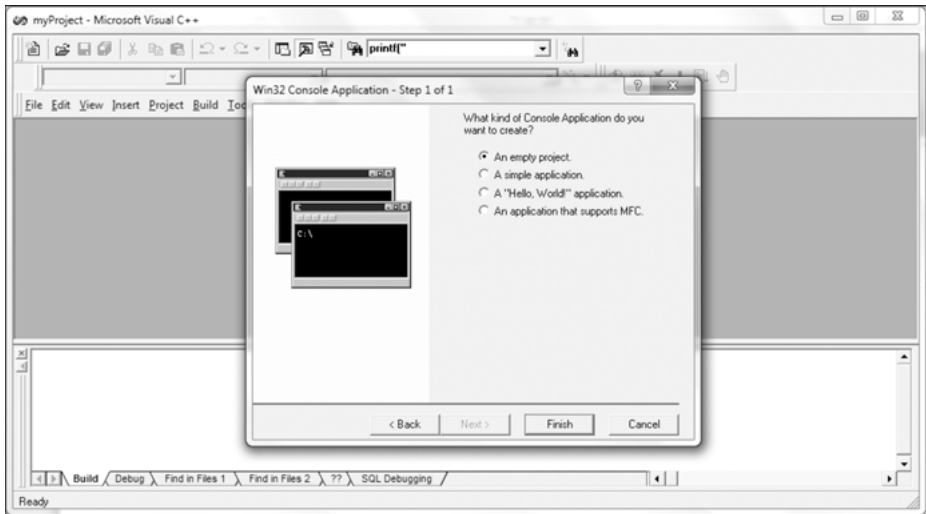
myProject - Microsoft Visual C++

printf("

File Edit View Insert Project Build Too

Win32 Console Application - Step 1 of 1

C:\

What kind of Console Application do you want to create?

An empty project.
A simple application.
A "Hello, World!" application.
An application that supports MFC.

< Back
Next >
Finish
Cancel

Build Debug Find in Files 1 Find in Files 2 ?? SQL Debugging

Ready